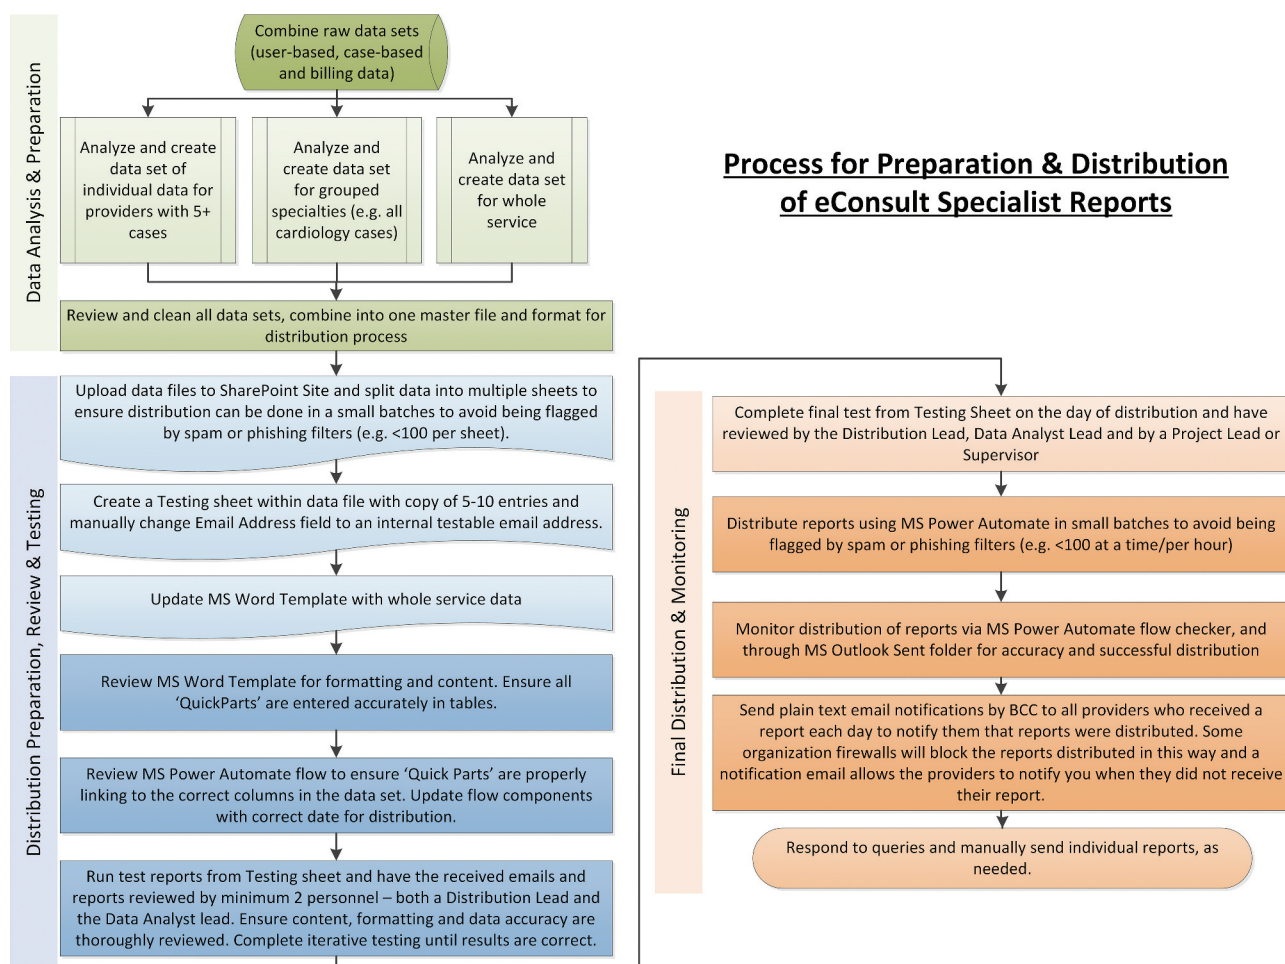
Data Analysis & Preparation

Combine raw data sets (user-based, case-based and billing data)

Analyze and create data set of individual data for providers with 5+ cases

Analyze and create data set for grouped specialties (e.g. all cardiology cases)

Analyze and create data set for whole service

Review and clean all data sets, combine into one master file and format for distribution process

Process for Preparation & Distribution of eConsult Specialist Reports

Distribution Preparation, Review & Testing

Upload data files to SharePoint Site and split data into multiple sheets to ensure distribution can be done in a small batches to avoid being flagged by spam or phishing filters (e.g. <100 per sheet).

Create a Testing sheet within data file with copy of 5-10 entries and manually change Email Address field to an internal testable email address.

Update MS Word Template with whole service data

Review MS Word Template for formatting and content. Ensure all 'QuickParts' are entered accurately in tables.

Review MS Power Automate flow to ensure 'Quick Parts' are properly linking to the correct columns in the data set. Update flow components with correct date for distribution.

Run test reports from Testing sheet and have the received emails and reports reviewed by minimum 2 personnel – both a Distribution Lead and the Data Analyst lead. Ensure content, formatting and data accuracy are thoroughly reviewed. Complete iterative testing until results are correct.

Final Distribution & Monitoring

Complete final test from Testing Sheet on the day of distribution and have reviewed by the Distribution Lead, Data Analyst Lead and by a Project Lead or Supervisor

Distribute reports using MS Power Automate in small batches to avoid being flagged by spam or phishing filters (e.g. <100 at a time/per hour)

Monitor distribution of reports via MS Power Automate flow checker, and through MS Outlook Sent folder for accuracy and successful distribution

Send plain text email notifications by BCC to all providers who received a report each day to notify them that reports were distributed. Some organization firewalls will block the reports distributed in this way and a notification email allows the providers to notify you when they did not receive their report.

Respond to queries and manually send individual reports, as needed.